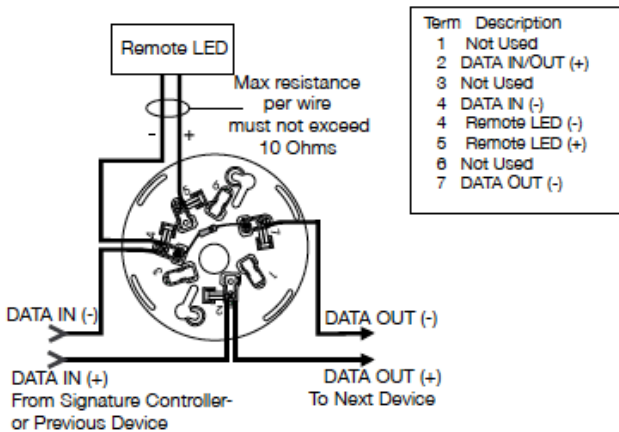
Remote LED

Max resistance per wire must not exceed 10 Ohms

-
+

| Term | Description |
|---|---|
| 1 | Not Used |
| 2 | DATA IN/OUT (+) |
| 3 | Not Used |
| 4 | DATA IN (-) |
| 4 | Remote LED (-) |
| 5 | Remote LED (+) |
| 6 | Not Used |
| 7 | DATA OUT (-) |

DATA IN (-)

DATA OUT (-)

DATA IN (+)
From Signature Controller- or Previous Device

DATA OUT (+)
To Next Device